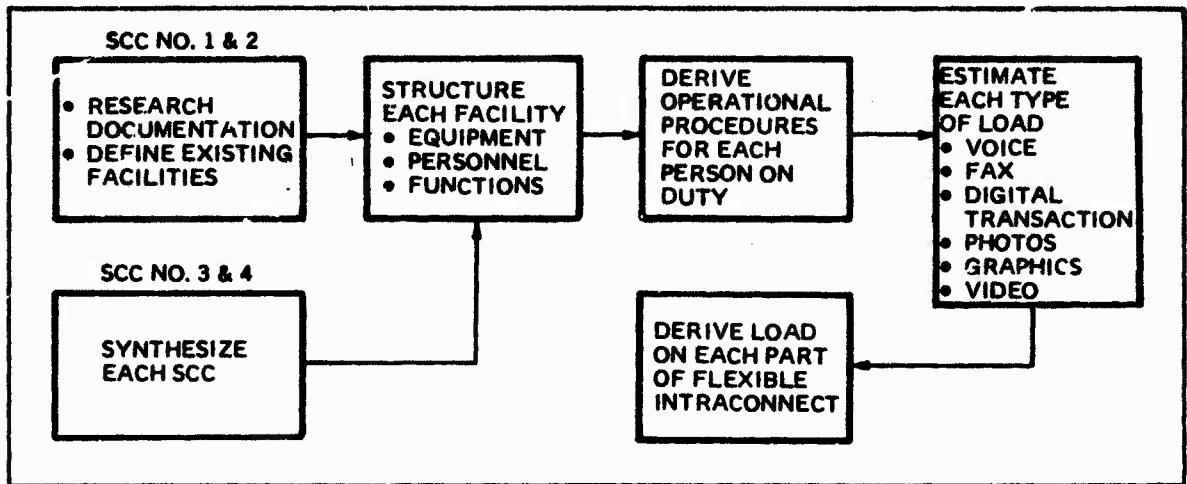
SCC NO. 1 & 2

• RESEARCH DOCUMENTATION
• DEFINE EXISTING FACILITIES

STRUCTURE EACH FACILITY
• EQUIPMENT
• PERSONNEL
• FUNCTIONS

DERIVE OPERATIONAL PROCEDURES FOR EACH PERSON ON DUTY

ESTIMATE EACH TYPE OF LOAD
• VOICE
• FAX
• DIGITAL TRANSACTION
• PHOTOS
• GRAPHICS
• VIDEO

SCC NO. 3 & 4

SYNTHESIZE EACH SCC

DERIVE LOAD ON EACH PART OF FLEXIBLE INTRACONNECT